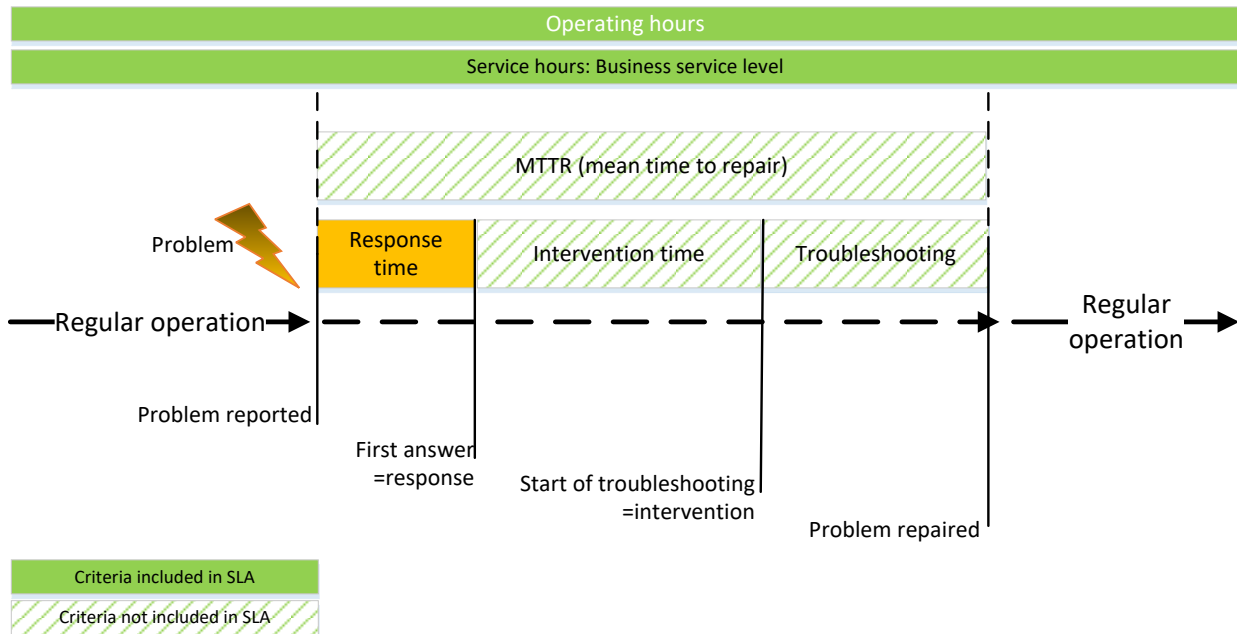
Operating hours

Service hours: Business service level

MTTR (mean time to repair)

Problem

Response time

Intervention time

Troubleshooting

Regular operation

Regular operation

Problem reported

First answer =response

Start of troubleshooting =intervention

Problem repaired

Criteria included in SLA

Criteria not included in SLA